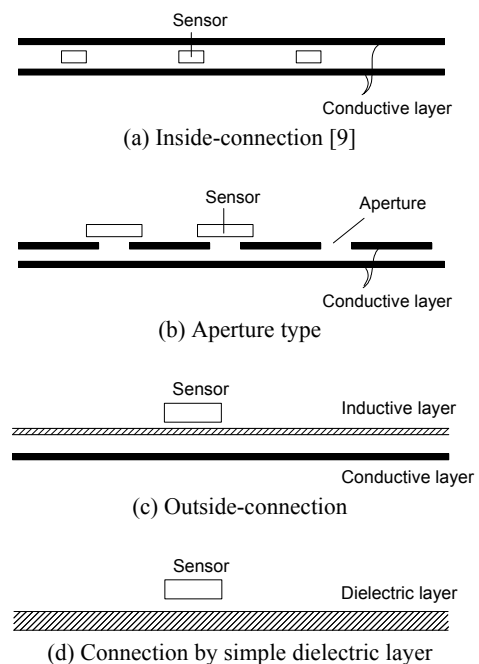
Sensor

Conductive layer

(a) Inside-connection [9]

Sensor

Aperture

Conductive layer

(b) Aperture type

Sensor

Inductive layer

Conductive layer

(c) Outside-connection

Sensor

Dielectric layer

(d) Connection by simple dielectric layer